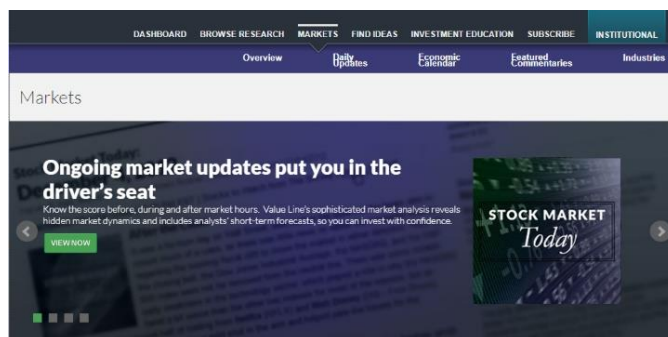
DASHBOARD BROWSE RESEARCH MARKETS FIND IDEAS INVESTMENT EDUCATION SUBSCRIBE INSTITUTIONAL

Overview Daily Updates Economic Calendar Featured Commentaries Industries

Markets

Ongoing market updates put you in the driver's seat

Know the score before, during and after market hours. Value Line's sophisticated market analysis reveals hidden market dynamics and includes analysts' short-term forecasts, so you can invest with confidence.

VIEW NOW

STOCK MARKET Today